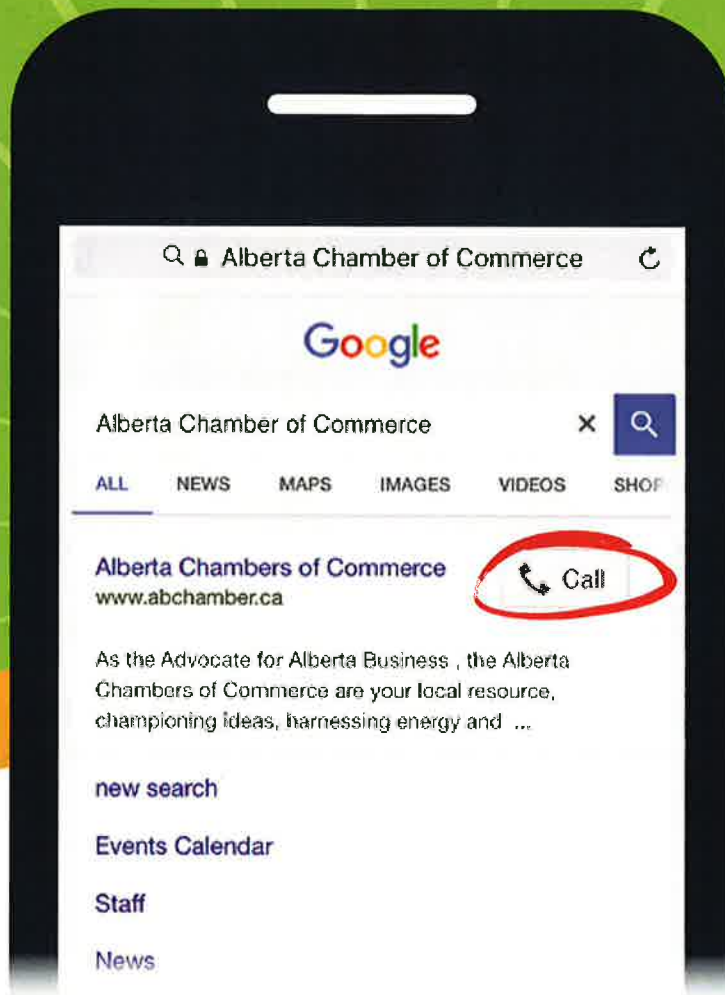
Alberta Chamber of Commerce

Google

Alberta Chamber of Commerce

ALL NEWS MAPS IMAGES VIDEOS SHOP

Alberta Chambers of Commerce
www.abchamber.ca

Call

As the Advocate for Alberta Business , the Alberta Chambers of Commerce are your local resource, championing ideas, harnessing energy and ...

new search

Events Calendar

Staff

News